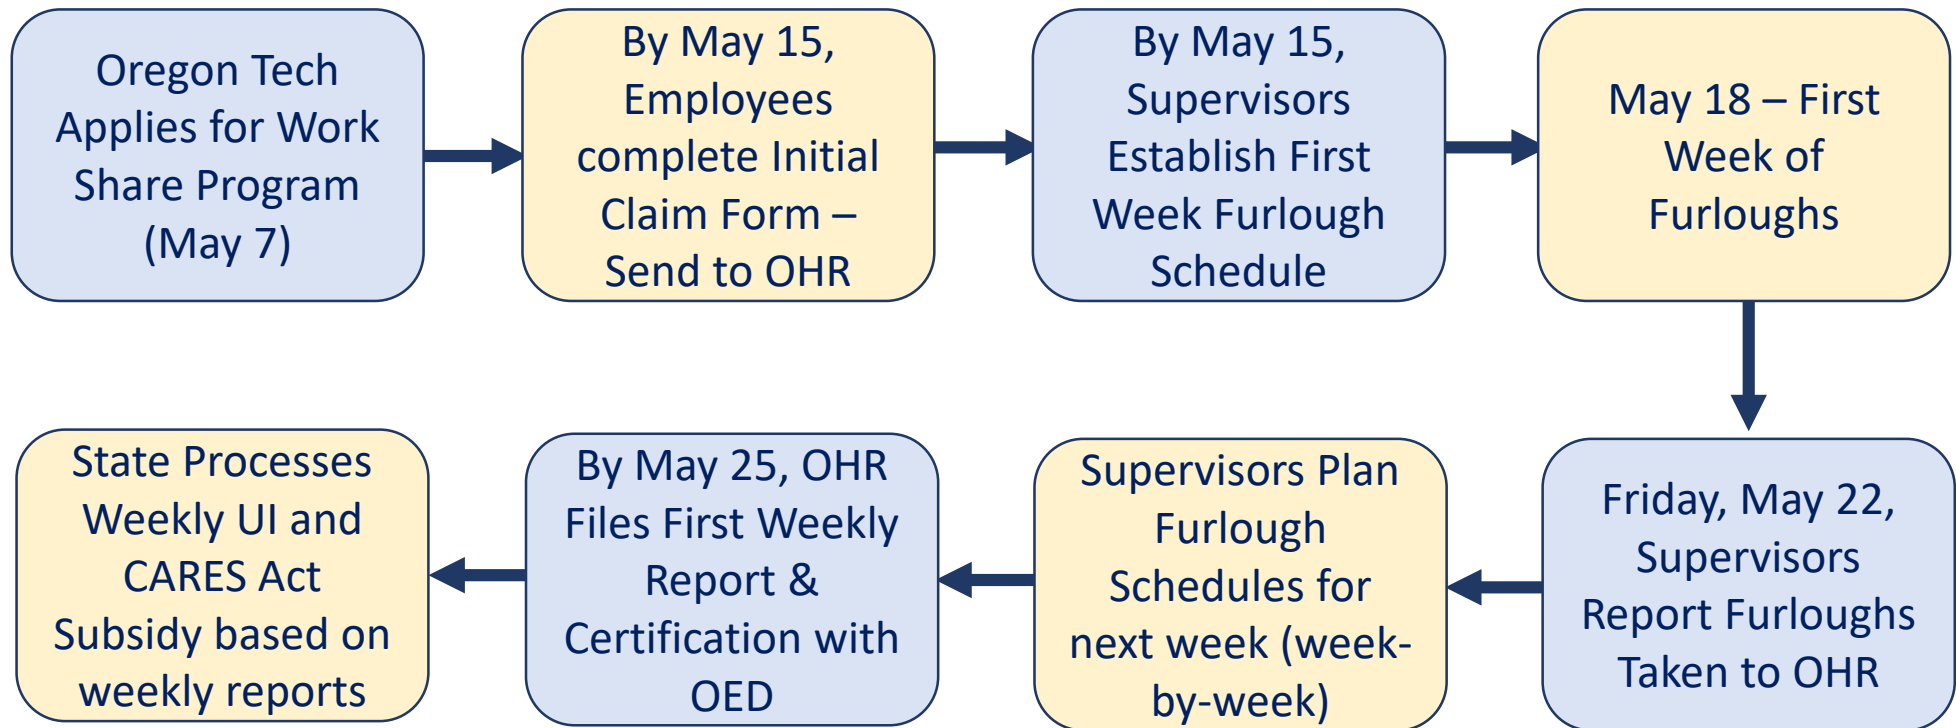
Oregon Tech Applies for Work Share Program (May 7)

By May 15, Employees complete Initial Claim Form – Send to OHR

By May 15, Supervisors Establish First Week Furlough Schedule

May 18 – First Week of Furloughs

Friday, May 22, Supervisors Report Furloughs Taken to OHR

Supervisors Plan Furlough Schedules for next week (week-by-week)

By May 25, OHR Files First Weekly Report & Certification with OED

State Processes Weekly UI and CARES Act Subsidy based on weekly reports